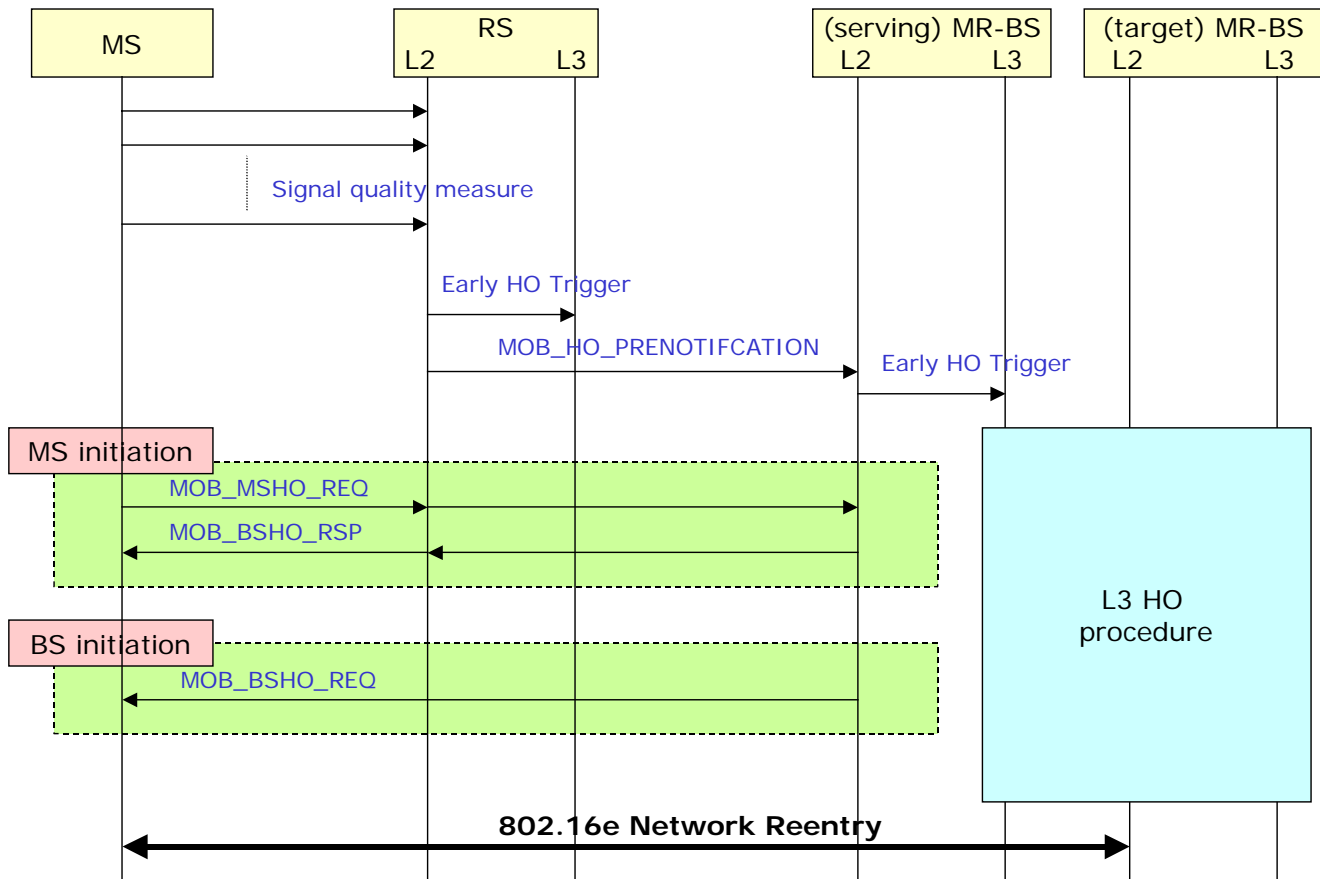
MS

RS
L2 L3

(serving) MR-BS
L2 L3

(target) MR-BS
L2 L3

Signal quality measure

Early HO Trigger

MOB_HO_PRENOTIFCATION

Early HO Trigger

MS initiation

MOB_MSHO_REQ

MOB_BSHO_RSP

L3 HO procedure

BS initiation

MOB_BSHO_REQ

802.16e Network Reentry